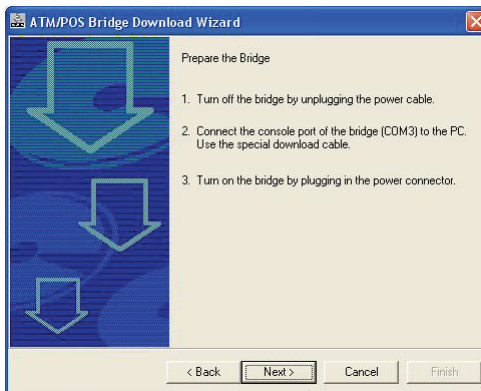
ATM/POS Bridge Download Wizard

Prepare the Bridge

1. Turn off the bridge by unplugging the power cable.

2. Connect the console port of the bridge (COM3) to the PC. Use the special download cable.

3. Turn on the bridge by plugging in the power connector.

< Back

Next >

Cancel

Finish